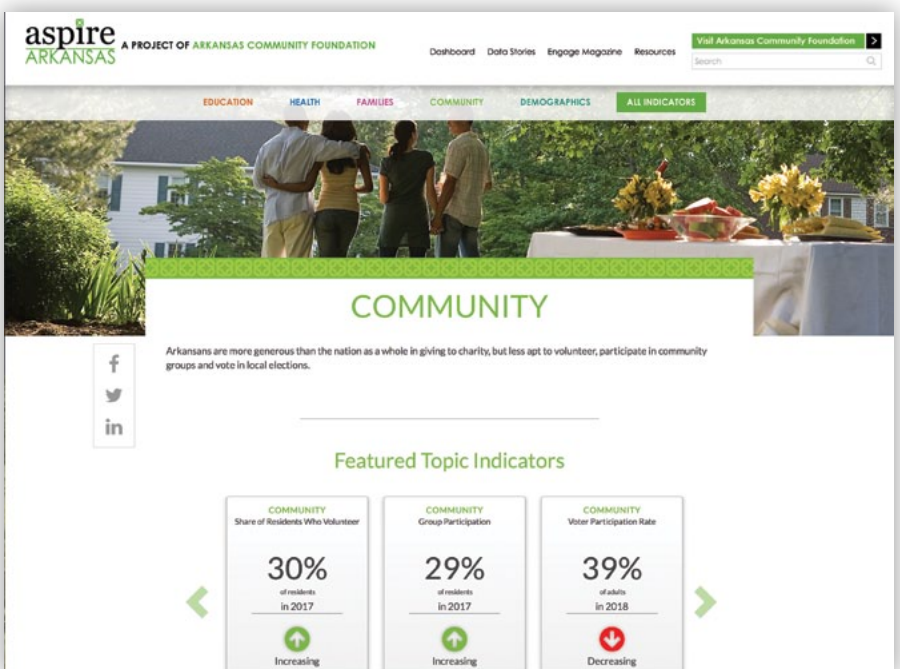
aspire ARKANSAS A PROJECT OF ARKANSAS COMMUNITY FOUNDATION

Dashboard Data Stories Engage Magazine Resources

Visit Arkansas Community Foundation

Search

EDUCATION HEALTH FAMILIES COMMUNITY DEMOGRAPHICS ALL INDICATORS

COMMUNITY

Arkansans are more generous than the nation as a whole in giving to charity, but less apt to volunteer, participate in community groups and vote in local elections.

Featured Topic Indicators

COMMUNITY
Share of Residents Who Volunteer
30%
of residents
in 2017
Increasing

COMMUNITY
Group Participation
29%
of residents
in 2017
Increasing

COMMUNITY
Voter Participation Rate
39%
of adults
in 2018
Decreasing